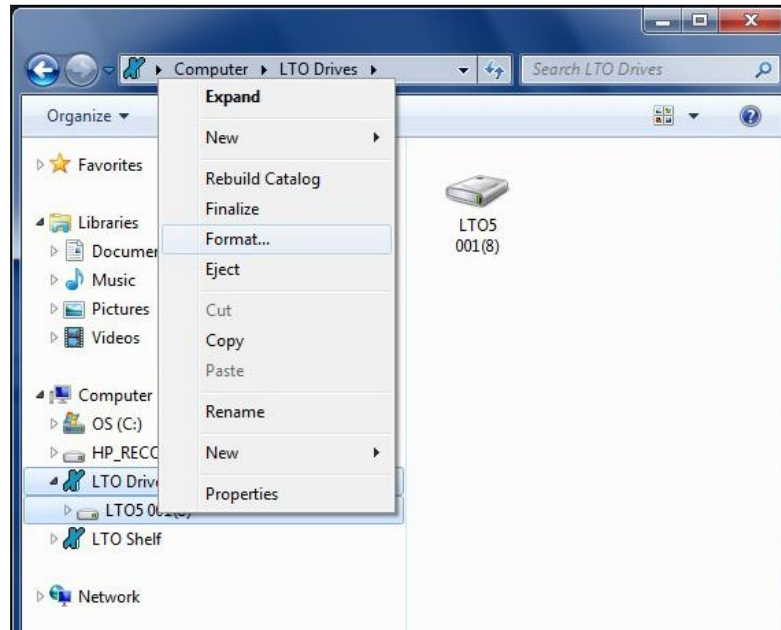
Computer ▸ LTO Drives ▸

Search LTO Drives

Organize ▾

Favorites

Libraries

Documer

Music

Pictures

Videos

Computer

OS (C:)

HP_RECC

LTO Driv

LTO5 00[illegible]

LTO Shelf

Network

Expand

New

Rebuild Catalog

Finalize

Format...

Eject

Cut

Copy

Paste

Rename

New

Properties

LTO5 001(8)